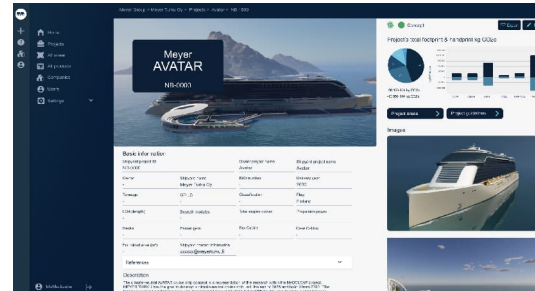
Meyer Group > Meyer Turku Oy > Projects > Avatar > NB-0003

Home
Projects
All areas
All products
Companies
Users
Settings

Meyer
AVATAR
NB-0003

Concept
Excel

Projects total footprint & handprint kg CO2e

Project areas
Project guidelines

Images

Basic information
Shipyard project ID
NB-0003
Owner project name
Avatar
Shipyard project name
Avatar
Owner
-
Shipyard name
Meyer Turku Oy
Delivery date
-
Delivery year
2030
Tonnage
GT: 0
Classification
-
Flag
Finland
LOA (length)
-
Breadth moulded
-
Total engine power
-
Passengers
-
Decks
-
Passenger gross
-
Pax Cabins
-
Crew Cabins
-
Pax total area (m2)
-
Shipyard contact information
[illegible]@meyerturku.fi

References

Description
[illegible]